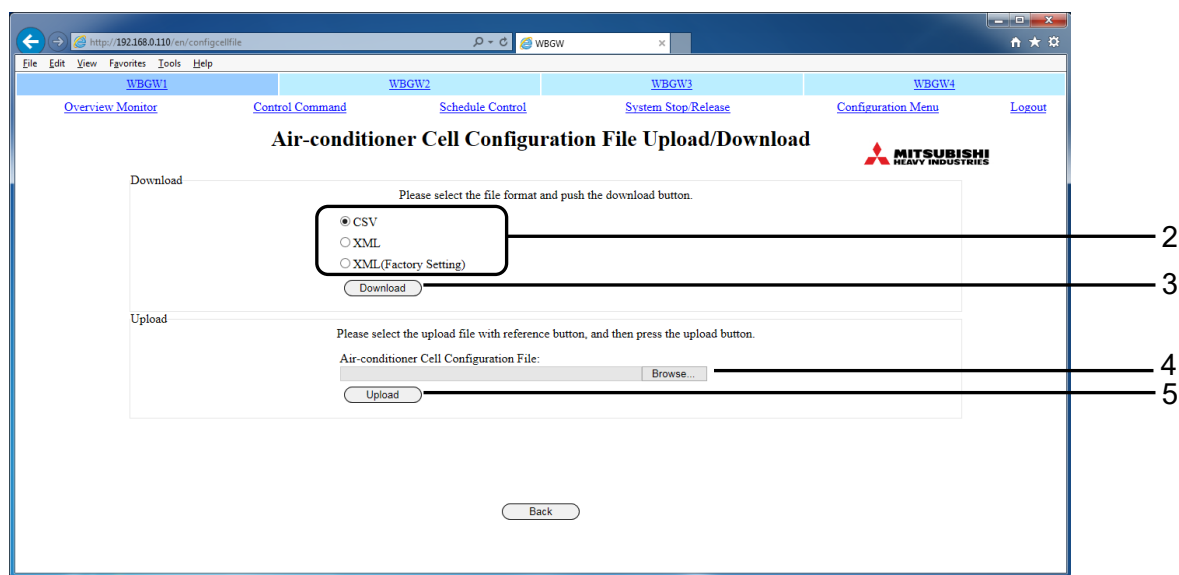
http://192.168.0.110/en/configcellfile
WBGW
File Edit View Favorites Tools Help

| WBGW1 | WBGW2 | WBGW3 | WBGW4 |
|---|---|---|---|

Overview Monitor Control Command Schedule Control System Stop/Release Configuration Menu Logout

Air-conditioner Cell Configuration File Upload/Download

MITSUBISHI HEAVY INDUSTRIES

Download

Please select the file format and push the download button.

CSV
XML
XML(Factory Setting)

Download

Upload

Please select the upload file with reference button, and then press the upload button.

Air-conditioner Cell Configuration File:

Browse...

Upload

Back

2
3
4
5